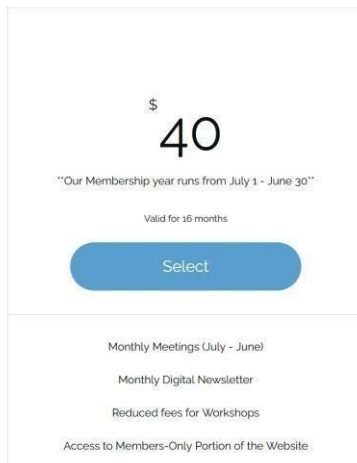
$
40

**Our Membership year runs from July 1 - June 30**

Valid for 16 months

Select

Monthly Meetings (July - June)

Monthly Digital Newsletter

Reduced fees for Workshops

Access to Members-Only Portion of the Website